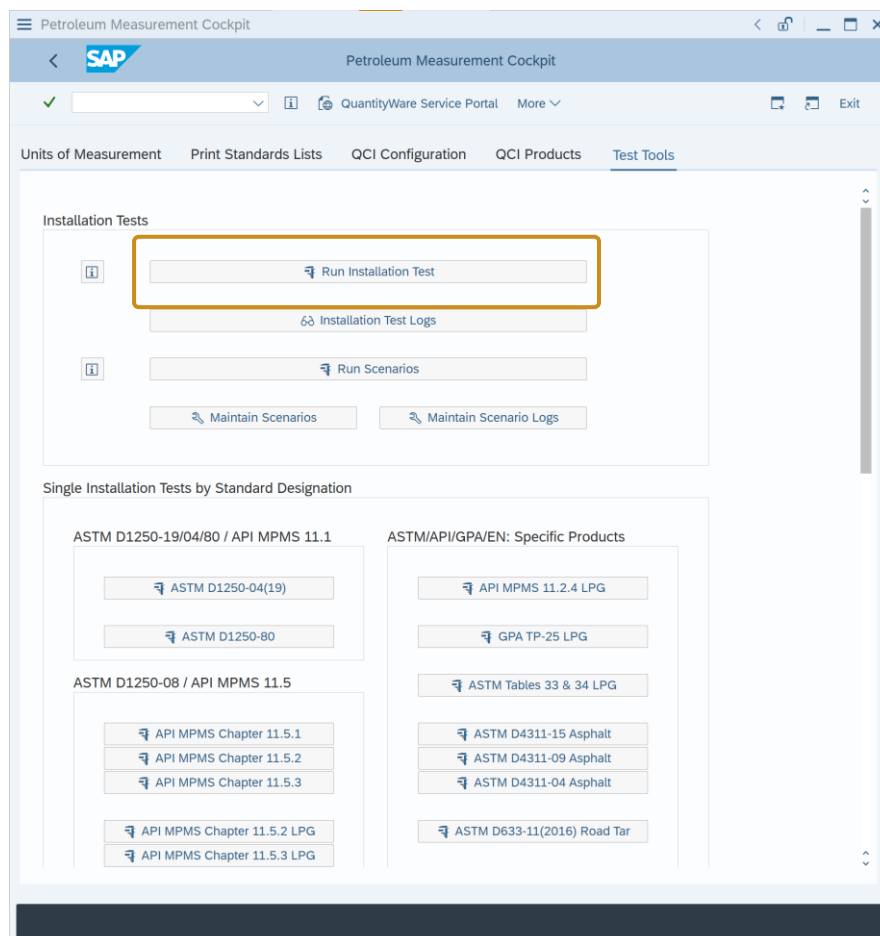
Petroleum Measurement Cockpit

SAP

Petroleum Measurement Cockpit

QuantityWare Service Portal More

Exit

Units of Measurement Print Standards Lists QCI Configuration QCI Products Test Tools

Installation Tests

Run Installation Test

Installation Test Logs

Run Scenarios

Maintain Scenarios Maintain Scenario Logs

Single Installation Tests by Standard Designation

ASTM D1250-19/04/80 / API MPMS 11.1

ASTM D1250-04(19)

ASTM D1250-80

ASTM D1250-08 / API MPMS 11.5

API MPMS Chapter 11.5.1

API MPMS Chapter 11.5.2

API MPMS Chapter 11.5.3

API MPMS Chapter 11.5.2 LPG

API MPMS Chapter 11.5.3 LPG

ASTM/API/GPA/EN: Specific Products

API MPMS 11.2.4 LPG

GPA TP-25 LPG

ASTM Tables 33 & 34 LPG

ASTM D4311-15 Asphalt

ASTM D4311-09 Asphalt

ASTM D4311-04 Asphalt

ASTM D633-11(2016) Road Tar